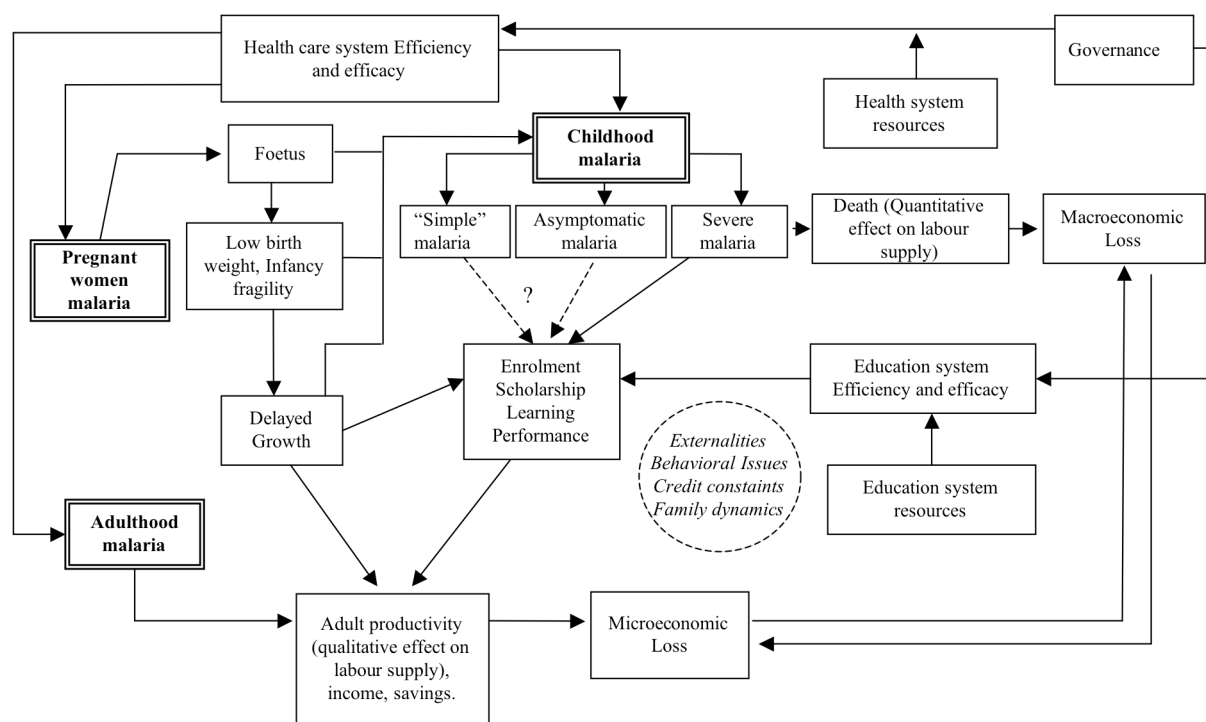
Health care system Efficiency and efficacy

Governance

Health system resources

Foetus

Childhood malaria

"Simple" malaria

Asymptomatic malaria

Severe malaria

Death (Quantitative effect on labour supply)

Macroeconomic Loss

Pregnant women malaria

Low birth weight, Infancy fragility

?

Enrolment Scholarship Learning Performance

Education system Efficiency and efficacy

Delayed Growth

Externalities Behavioral Issues Credit constaints Family dynamics

Education system resources

Adulthood malaria

Adult productivity (qualitative effect on labour supply), income, savings.

Microeconomic Loss